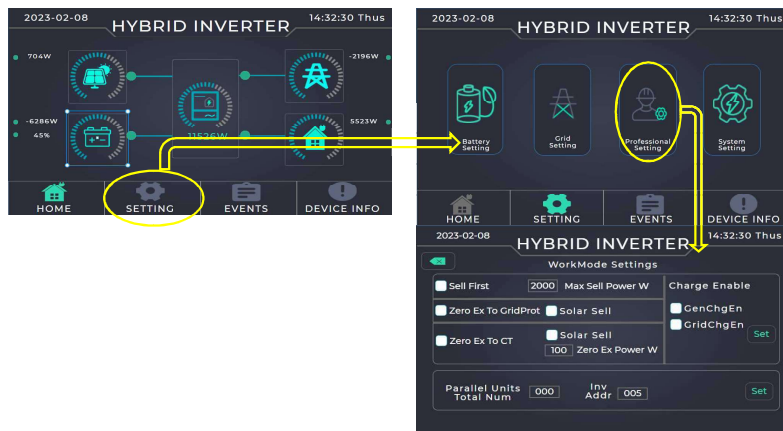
2023-02-08
HYBRID INVERTER
14:32:30 Thus

704W
-2196W
-6286W
45%
11526W
5523W

HOME
SETTING
EVENTS
DEVICE INFO

2023-02-08
HYBRID INVERTER
14:32:30 Thus

Battery Setting
Grid Setting
Professional Setting
System Setting

HOME
SETTING
EVENTS
DEVICE INFO

2023-02-08
HYBRID INVERTER
14:32:30 Thus

WorkMode Settings

Sell First
2000
Max Sell Power W
Charge Enable
Zero Ex To GridProt
Solar Sell
GenChgEn
GridChgEn
Solar Sell
Zero Ex To CT
Set
100
Zero Ex Power W

Parallel Units Total Num
000
Inv Addr
005
Set